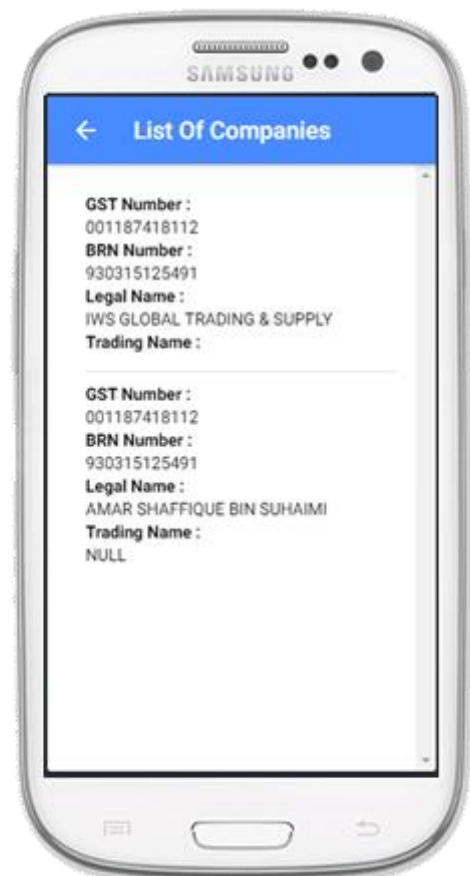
SAMSUNG

← List Of Companies

GST Number :
001187418112
BRN Number :
930315125491
Legal Name :
IWS GLOBAL TRADING & SUPPLY
Trading Name :

GST Number :
001187418112
BRN Number :
930315125491
Legal Name :
AMAR SHAFFIQUE BIN SUHAIMI
Trading Name :
NULL